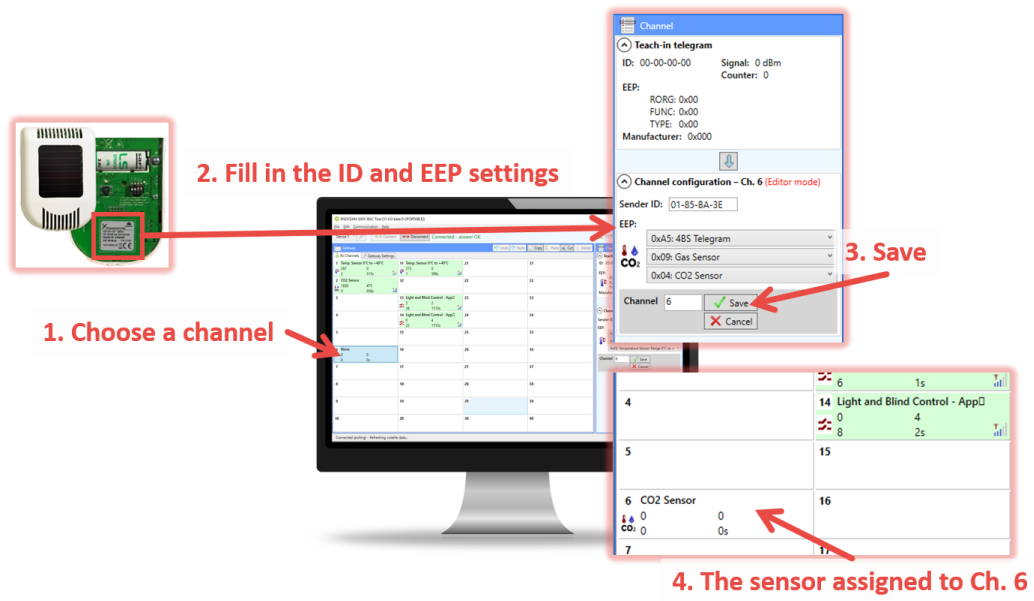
Channel

Teach-in telegram

ID: 00-00-00-00
Signal: 0 dBm
Counter: 0

EEP:
RORG: 0x00
FUNC: 0x00
TYPE: 0x00
Manufacturer: 0x000

2. Fill in the ID and EEP settings

Channel configuration – Ch. 6 (Editor mode)

Sender ID: 01-85-BA-3E

EEP:
0xA5: 4BS Telegram
0x09: Gas Sensor
0x04: CO2 Sensor

$CO_2$

3. Save

Channel 6
Save
Cancel

1. Choose a channel

6 1s

4

14 Light and Blind Control - App
0 4
8 2s

5

15

6 CO2 Sensor
0 0
0 0s

16

7

17

4. The sensor assigned to Ch. 6